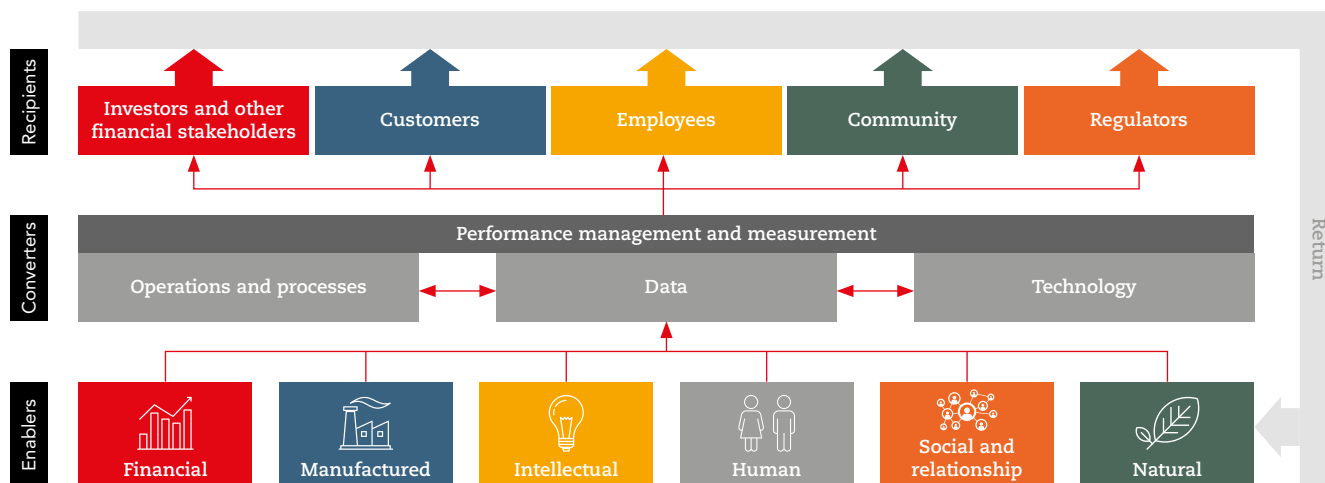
Recipients

Investors and other financial stakeholders

Customers

Employees

Community

Regulators

Converters

Performance management and measurement

Operations and processes

Data

Technology

Return

Enablers

Financial

Manufactured

Intellectual

Human

Social and relationship

Natural